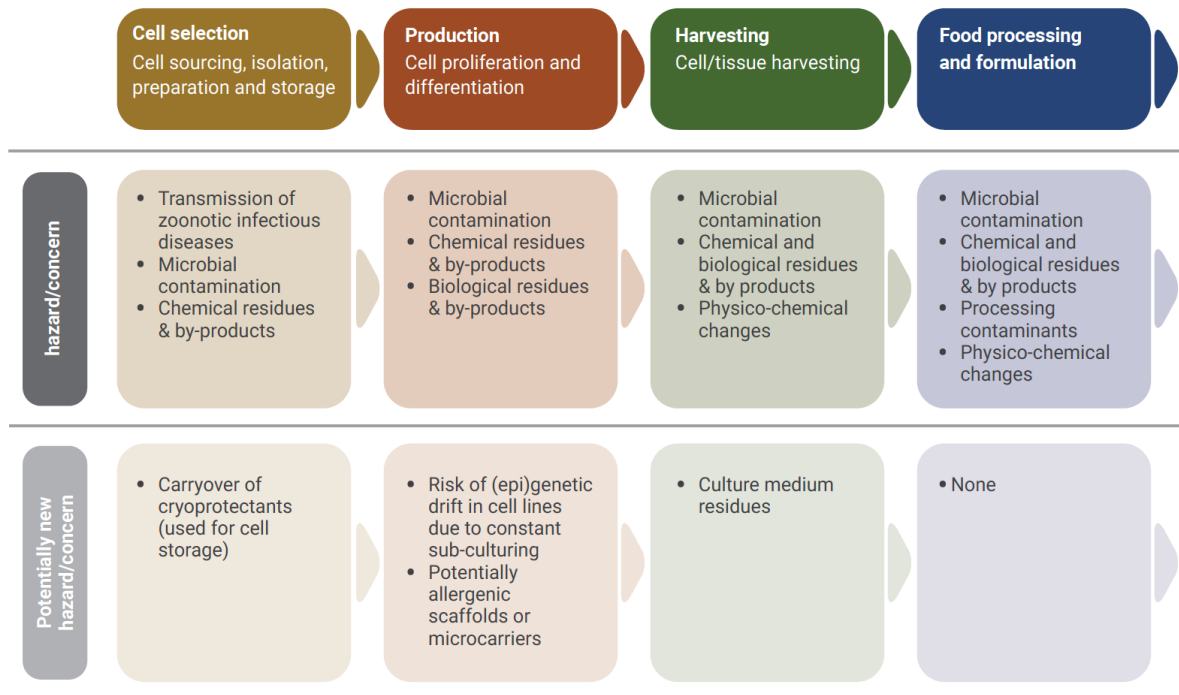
**Cell selection**
Cell sourcing, isolation, preparation and storage

**Production**
Cell proliferation and differentiation

**Harvesting**
Cell/tissue harvesting

**Food processing and formulation**

hazard/concern

- Transmission of zoonotic infectious diseases
- Microbial contamination
- Chemical residues & by-products

- Microbial contamination
- Chemical residues & by-products
- Biological residues & by-products

- Microbial contamination
- Chemical and biological residues & by products
- Physico-chemical changes

- Microbial contamination
- Chemical and biological residues & by products
- Processing contaminants
- Physico-chemical changes

Potentially new hazard/concern

- Carryover of cryoprotectants (used for cell storage)

- Risk of (epi)genetic drift in cell lines due to constant sub-culturing
- Potentially allergenic scaffolds or microcarriers

- Culture medium residues

- None